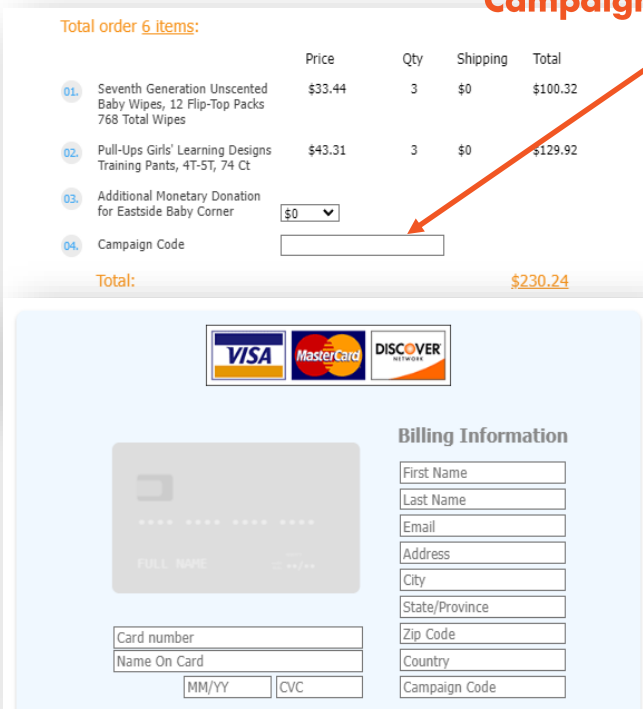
Campaign

Total order 6 items:

| | | Price | Qty | Shipping | Total |
|---|---|---|---|---|---|
| 01. | Seventh Generation Unscented Baby Wipes, 12 Flip-Top Packs 768 Total Wipes | $33.44 | 3 | $0 | $100.32 |
| 02. | Pull-Ups Girls' Learning Designs Training Pants, 4T-5T, 74 Ct | $43.31 | 3 | $0 | $129.92 |
| 03. | Additional Monetary Donation for Eastside Baby Corner | $0 | | | |
| 04. | Campaign Code | | | | |

Total: $230.24

VISA MasterCard DISCOVER NETWORK

•••• •••• •••• ••••
FULL NAME
••/••

Card number
Name On Card
MM/YY
CVC

Billing Information
First Name
Last Name
Email
Address
City
State/Province
Zip Code
Country
Campaign Code